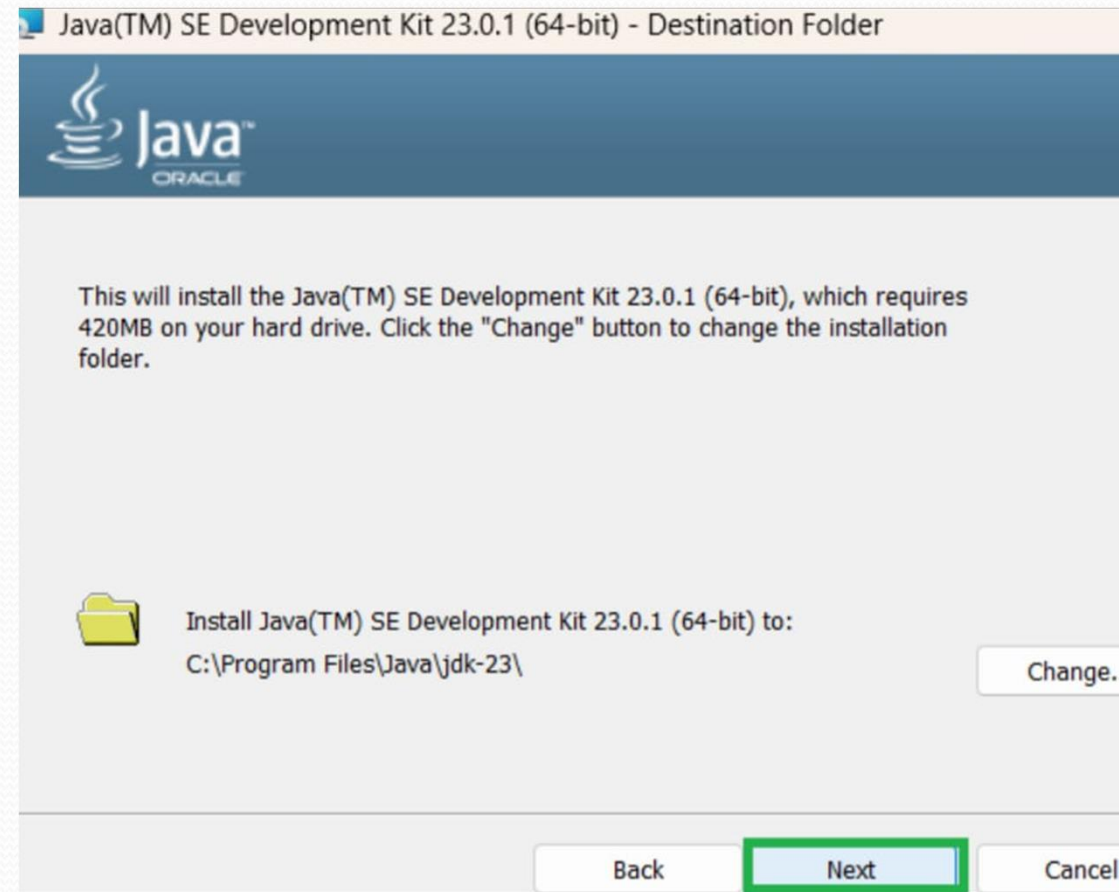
Java(TM) SE Development Kit 23.0.1 (64-bit) - Destination Folder

Java
ORACLE

This will install the Java(TM) SE Development Kit 23.0.1 (64-bit), which requires 420MB on your hard drive. Click the "Change" button to change the installation folder.

Install Java(TM) SE Development Kit 23.0.1 (64-bit) to:
C:\Program Files\Java\jdk-23\

Change.

Back
Next
Cancel